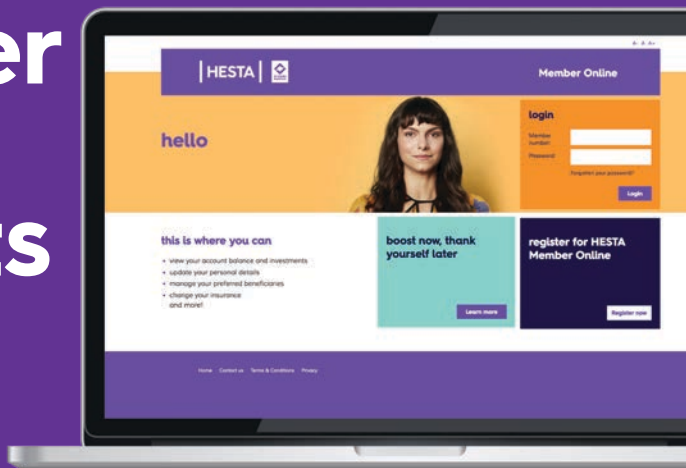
er

ss

A A A+

HESTA

Member Online

hello

login

Member number

Password

Forgotten your password?

Login

this is where you can

- view your account balance and investments
- update your personal details
- manage your preferred beneficiaries
- change your insurance and more!

boost now, thank yourself later

Learn more

register for HESTA Member Online

Register now

Home Contact us Terms & Conditions Privacy